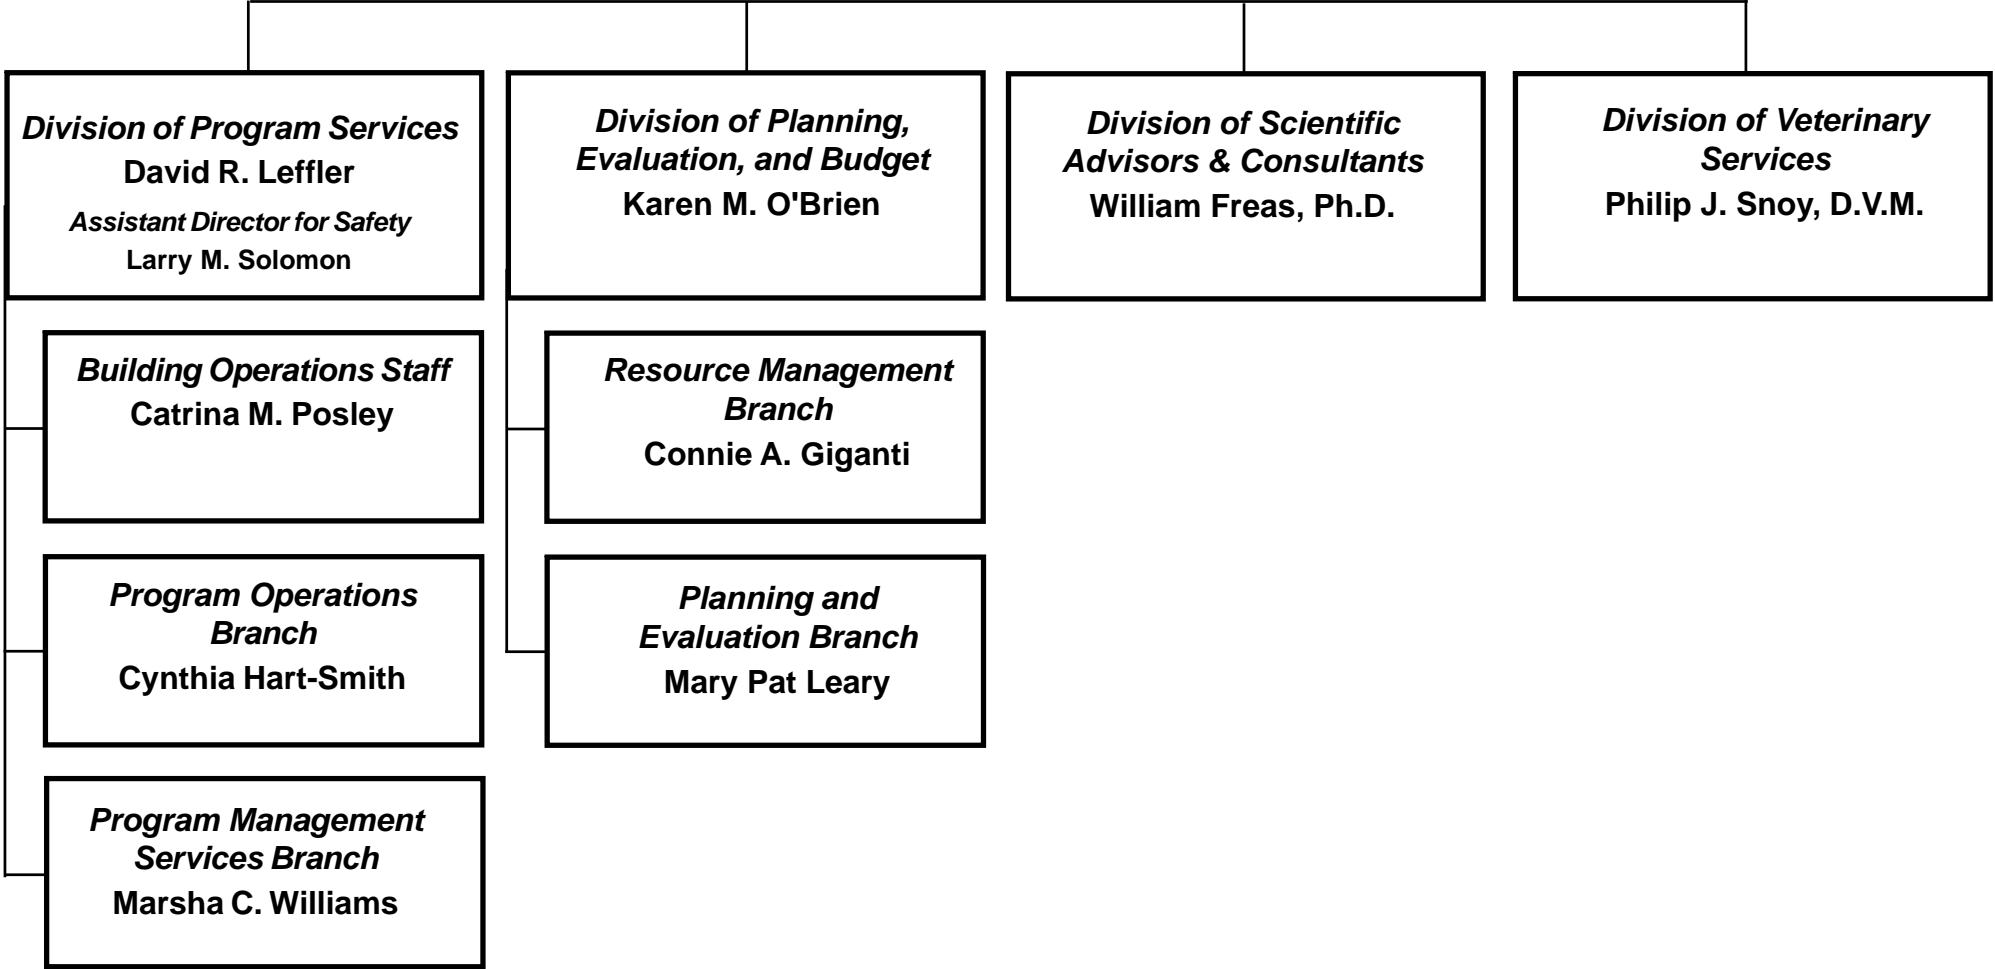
Division of Program Services
David R. Leffler
Assistant Director for Safety
Larry M. Solomon

Building Operations Staff
Catrina M. Posley

Program Operations Branch
Cynthia Hart-Smith

Program Management Services Branch
Marsha C. Williams

Division of Planning, Evaluation, and Budget
Karen M. O'Brien

Resource Management Branch
Connie A. Giganti

Planning and Evaluation Branch
Mary Pat Leary

Division of Scientific Advisors & Consultants
William Freas, Ph.D.

Division of Veterinary Services
Philip J. Snoy, D.V.M.